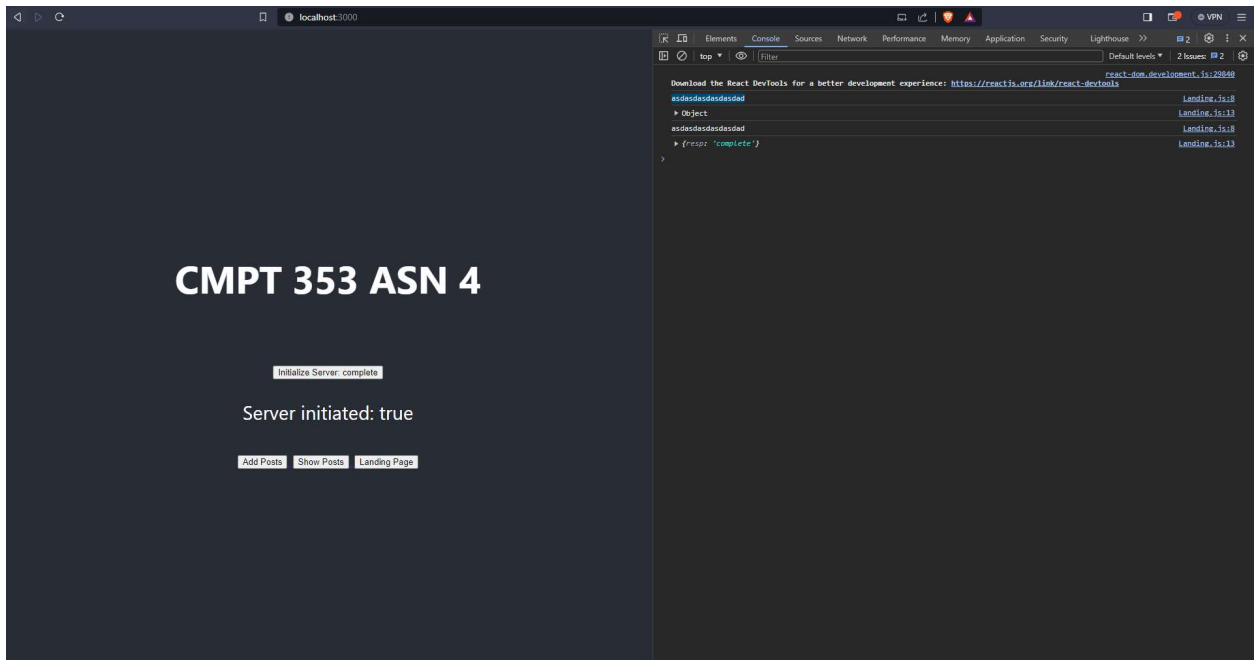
localhost:3000

VPN

Elements Console Sources Network Performance Memory Application Security Lighthouse >> 2

top Filter Default levels 2 Issues: 2

react-dom.development.js:29840
Download the React DevTools for a better development experience: https://reactjs.org/link/react-devtools

asdasdasdasdasdad Landing.js:8
▸ Object Landing.js:13
asdasdasdasdasdad Landing.js:8
▸ {resp: 'complete'} Landing.js:13

CMPT 353 ASN 4

Initialize Server: complete

Server initiated: true

Add Posts Show Posts Landing Page